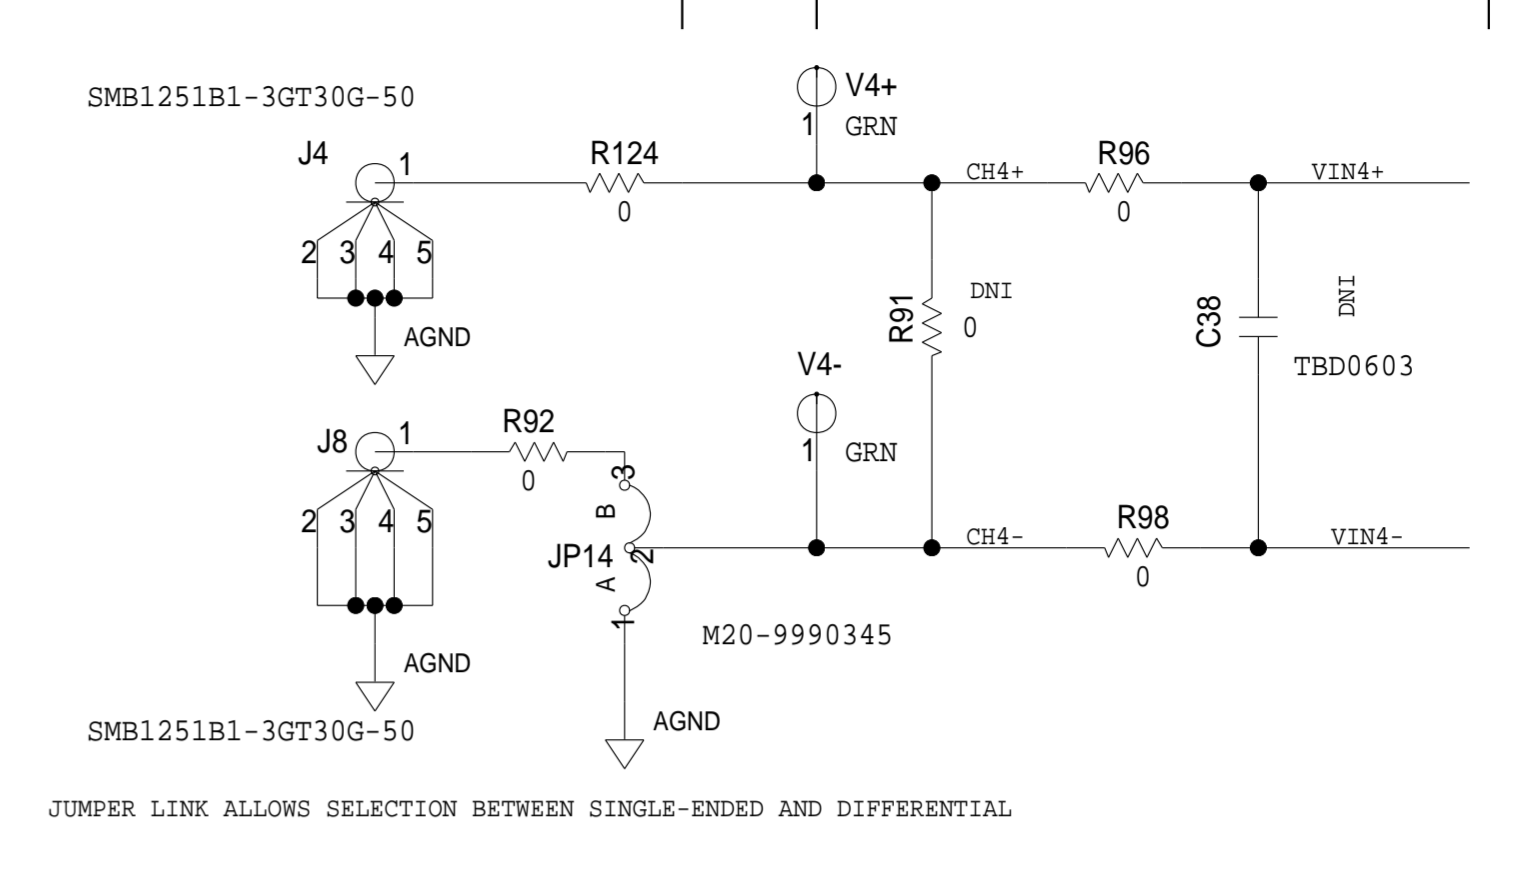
SMB1251B1-3GT30G-50

J4
1
2 3 4 5
AGND

R124
0

V4+
1 GRN

CH4+
R96
0
VIN4+

R91
DNI
0

C38
DNI
TBD0603

V4-
1 GRN

J8
1
2 3 4 5
AGND

R92
0

3
B
JP14
2
A
1

CH4-
R98
0
VIN4-

M20-9990345

AGND

SMB1251B1-3GT30G-50

JUMPER LINK ALLOWS SELECTION BETWEEN SINGLE-ENDED AND DIFFERENTIAL